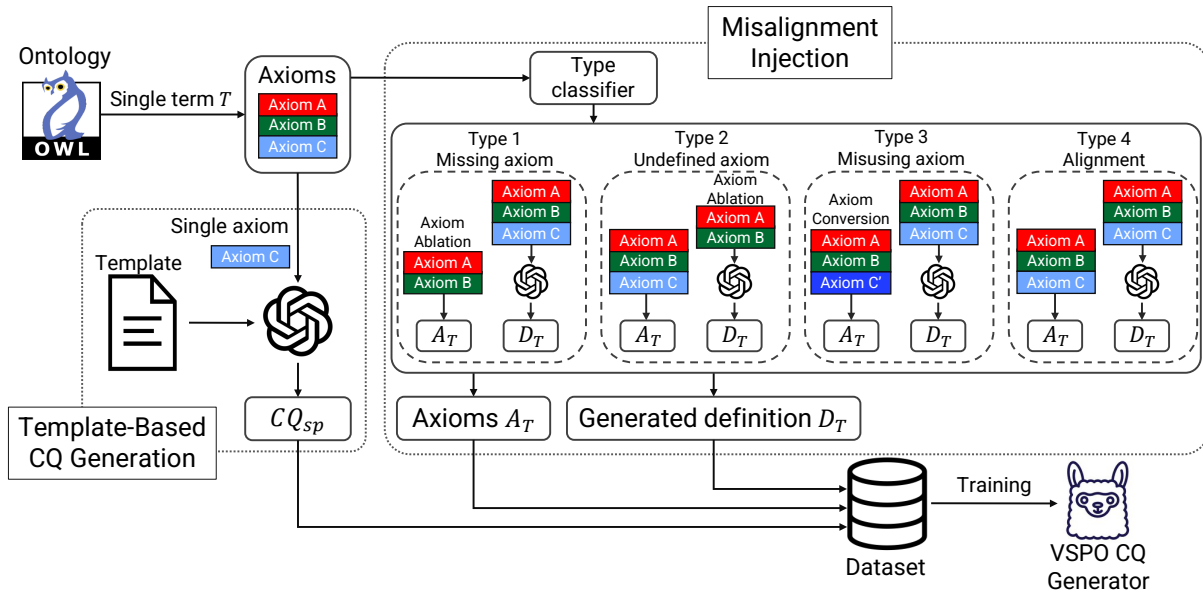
Ontology

OWL

Single term $T$

Axioms
Axiom A
Axiom B
Axiom C

Misalignment Injection

Type classifier

Type 1
Missing axiom

Axiom Ablation
Axiom A
Axiom B

Axiom A
Axiom B
Axiom C

$A_T$

$D_T$

Type 2
Undefined axiom

Axiom A
Axiom B
Axiom C

Axiom Ablation
Axiom A
Axiom B

$A_T$

$D_T$

Type 3
Misusing axiom

Axiom Conversion
Axiom A
Axiom B
Axiom C'

Axiom A
Axiom B
Axiom C

$A_T$

$D_T$

Type 4
Alignment

Axiom A
Axiom B
Axiom C

Axiom A
Axiom B
Axiom C

$A_T$

$D_T$

Single axiom
Axiom C

Template

$CQ_{sp}$

Template-Based CQ Generation

Axioms $A_T$

Generated definition $D_T$

Dataset

Training

VSPO CQ Generator